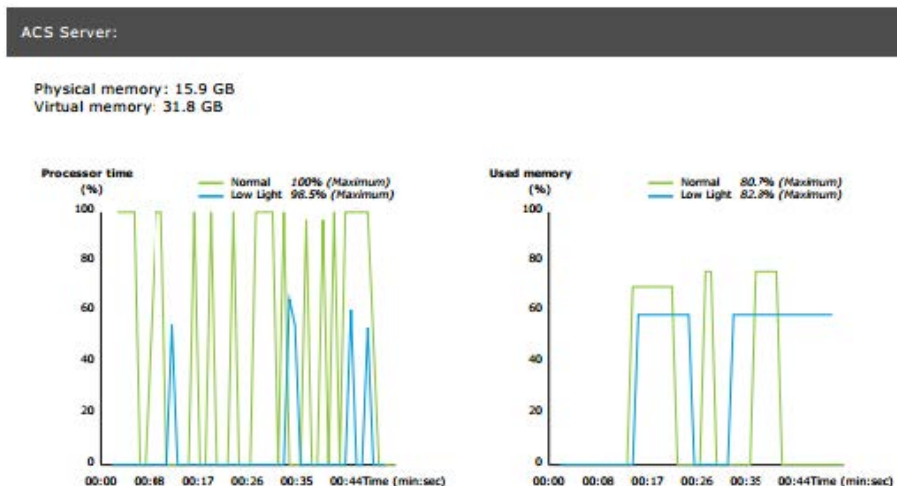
ACS Server:

Physical memory: 15.9 GB
Virtual memory: 31.8 GB

Processor time (%)

Normal 100% (Maximum)
Low Light 98.5% (Maximum)

100
80
60
40
20
0

00:00 00:08 00:17 00:26 00:35 00:44 Time (min:sec)

Used memory (%)

Normal 80.7% (Maximum)
Low Light 82.8% (Maximum)

100
80
60
40
20
0

00:00 00:08 00:17 00:26 00:35 00:44 Time (min:sec)